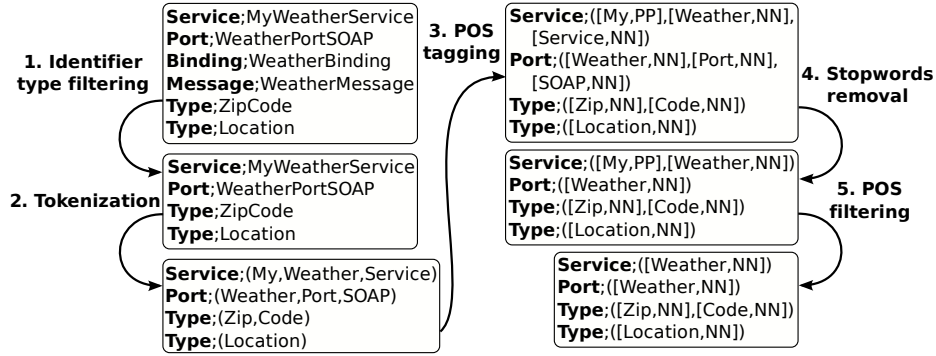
1. Identifier type filtering

Service;MyWeatherService
Port;WeatherPortSOAP
Binding;WeatherBinding
Message;WeatherMessage
Type;ZipCode
Type;Location

2. Tokenization

Service;MyWeatherService
Port;WeatherPortSOAP
Type;ZipCode
Type;Location

Service;(My,Weather,Service)
Port;(Weather,Port,SOAP)
Type;(Zip,Code)
Type;(Location)

3. POS tagging

Service;([My,PP],[Weather,NN],[Service,NN])
Port;([Weather,NN],[Port,NN],[SOAP,NN])
Type;([Zip,NN],[Code,NN])
Type;([Location,NN])

4. Stopwords removal

Service;([My,PP],[Weather,NN])
Port;([Weather,NN])
Type;([Zip,NN],[Code,NN])
Type;([Location,NN])

5. POS filtering

Service;([Weather,NN])
Port;([Weather,NN])
Type;([Zip,NN],[Code,NN])
Type;([Location,NN])